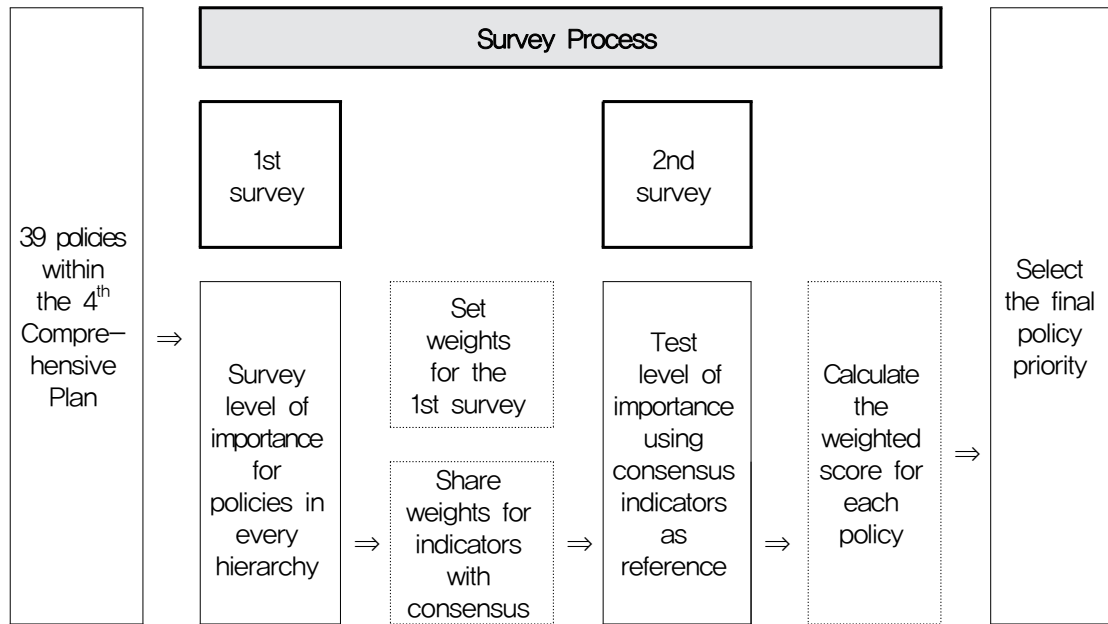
Survey Process

39 policies within the $4^{th}$ Compre–hensive Plan

⇒

1st survey

Survey level of importance for policies in every hierarchy

⇒

Set weights for the 1st survey

Share weights for indicators with consensus

⇒

2nd survey

Test level of importance using consensus indicators as reference

⇒

Calculate the weighted score for each policy

⇒

Select the final policy priority